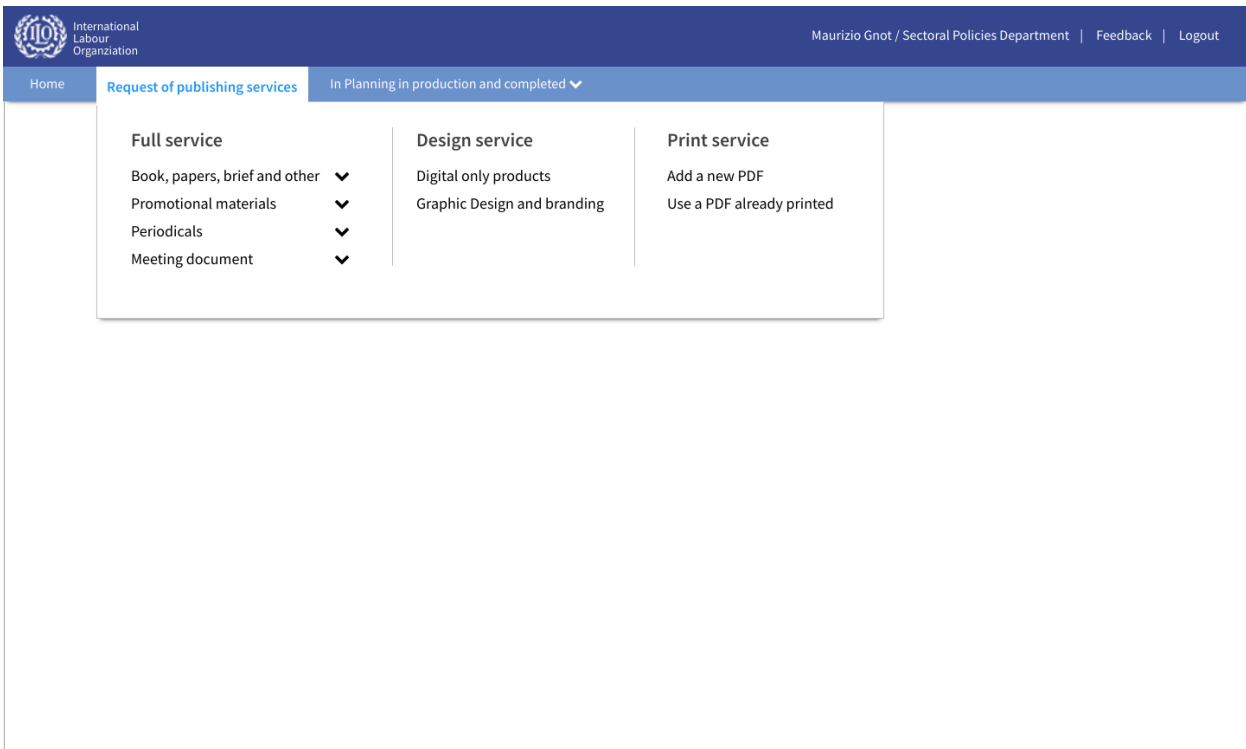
ILO International Labour Organziation

Maurizio Gnot / Sectoral Policies Department | Feedback | Logout

Home Request of publishing services In Planning in production and completed

Full service
Book, papers, brief and other
Promotional materials
Periodicals
Meeting document

Design service
Digital only products
Graphic Design and branding

Print service
Add a new PDF
Use a PDF already printed